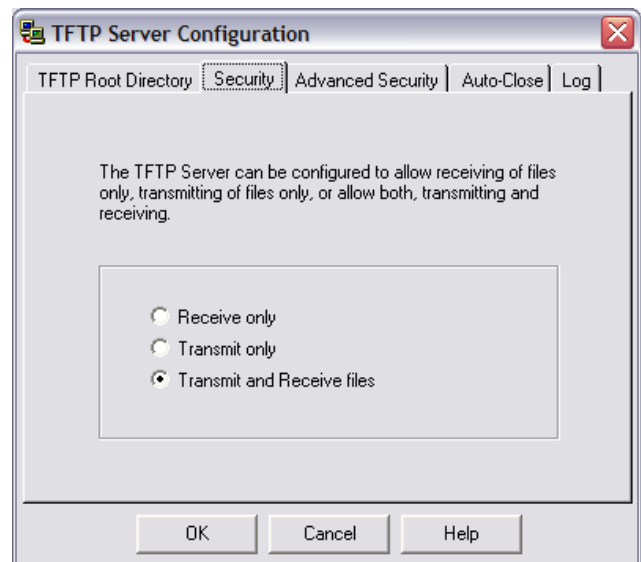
TFTP Server Configuration

TFTP Root Directory | Security | Advanced Security | Auto-Close | Log

The TFTP Server can be configured to allow receiving of files only, transmitting of files only, or allow both, transmitting and receiving.

Receive only
Transmit only
Transmit and Receive files

OK
Cancel
Help